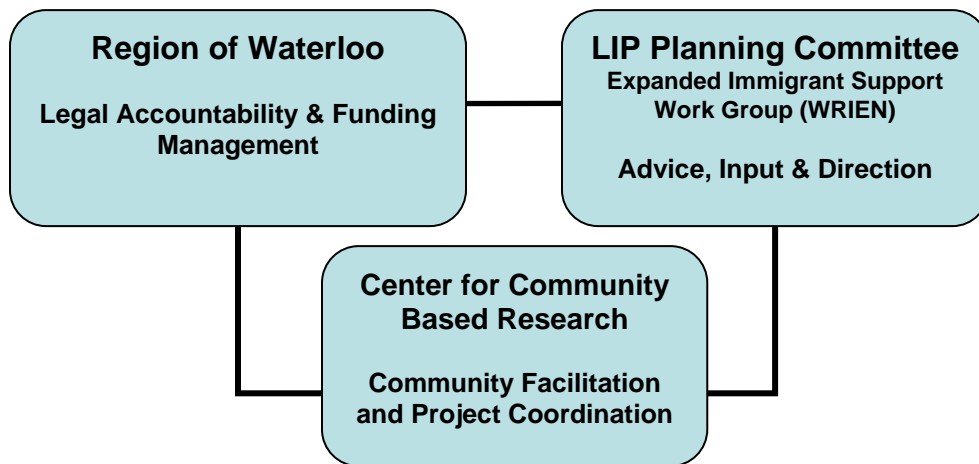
Region of Waterloo

Legal Accountability & Funding Management

LIP Planning Committee
Expanded Immigrant Support Work Group (WRIEN)

Advice, Input & Direction

Center for Community Based Research

Community Facilitation and Project Coordination